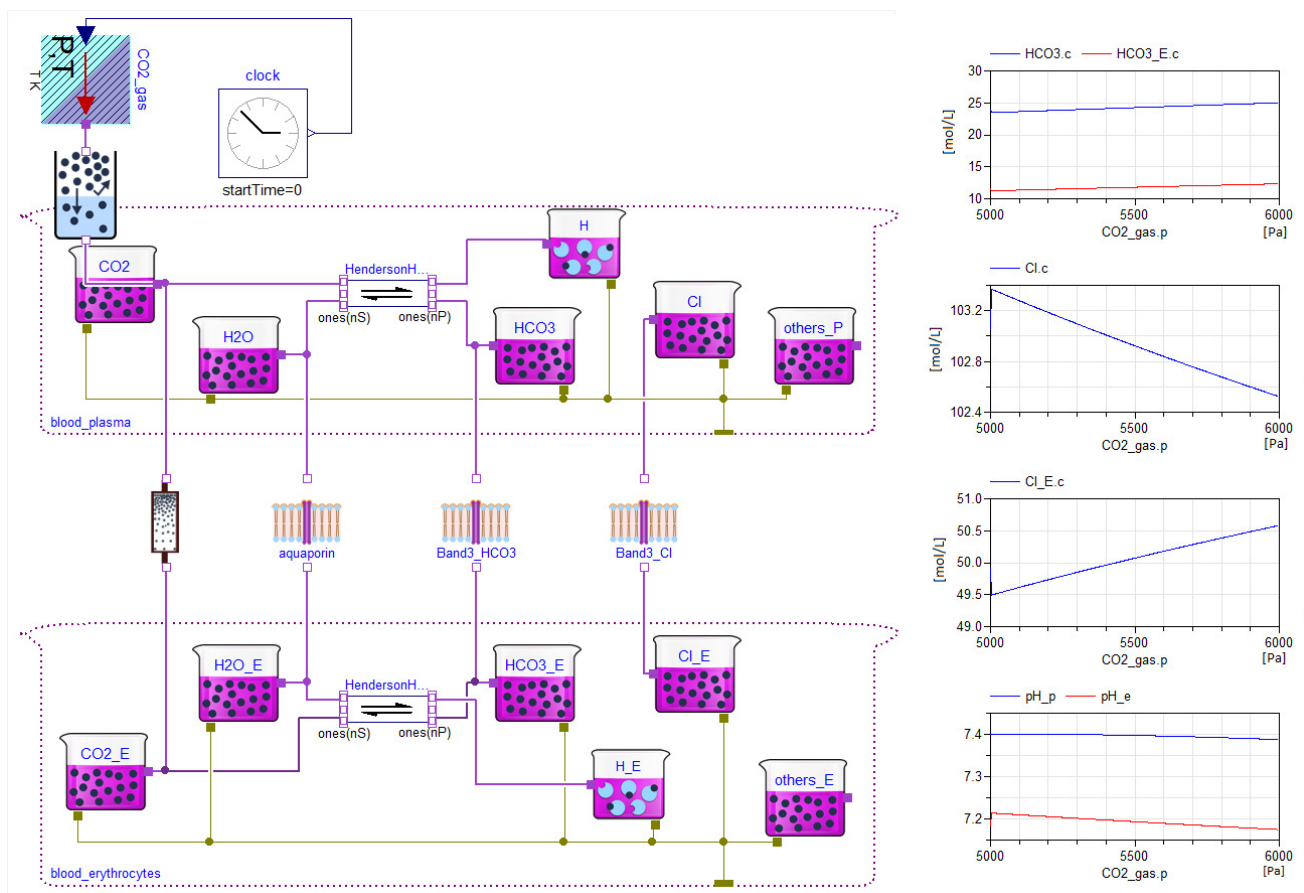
P,T
T K
CO2_gas

clock

startTime=0

CO2

HendersonH...

ones(nS) ones(nP)

H

H2O

HCO3

Cl

others_P

blood_plasma

aquaporin

Band3_HCO3

Band3_Cl

H2O_E

HendersonH...

HCO3_E

Cl_E

ones(nS) ones(nP)

CO2_E

H_E

others_E

blood_erythrocytes

HCO3.c HCO3_E.c

[mol/L]

30
25
20
15
10

5000 5500 6000
CO2_gas.p [Pa]

Cl.c

[mol/L]

103.2
102.8
102.4

5000 5500 6000
CO2_gas.p [Pa]

Cl_E.c

[mol/L]

51.0
50.5
50.0
49.5
49.0

5000 5500 6000
CO2_gas.p [Pa]

pH_p pH_e

7.4
7.3
7.2

5000 5500 6000
CO2_gas.p [Pa]